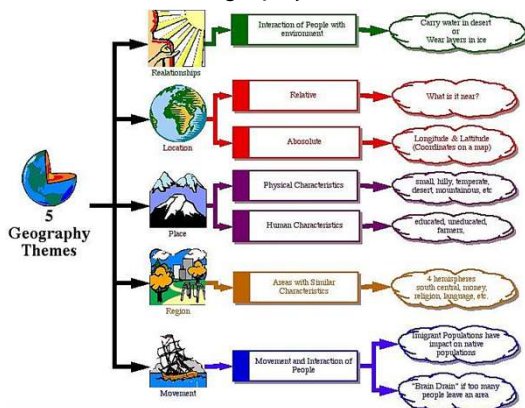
5 Geography Themes

Realationships
Interaction of People with environment
Carry water in desert or Wear layers in ice

Location
Relative
What is it near?
Abosolute
Longitude & Latitude (Coordinates on a map)

Place
Physical Characteristics
small, hilly, temperate, desert, mountainous, etc
Human Characteristics
educated, uneducated, farmers,

Region
Areas with Similar Characteristics
4 hemispheres south central, money, religion, language, etc.

Movement
Movement and Interaction of People
Imigrant Populations have impact on native populations
"Brain Drain" if too many people leave an area